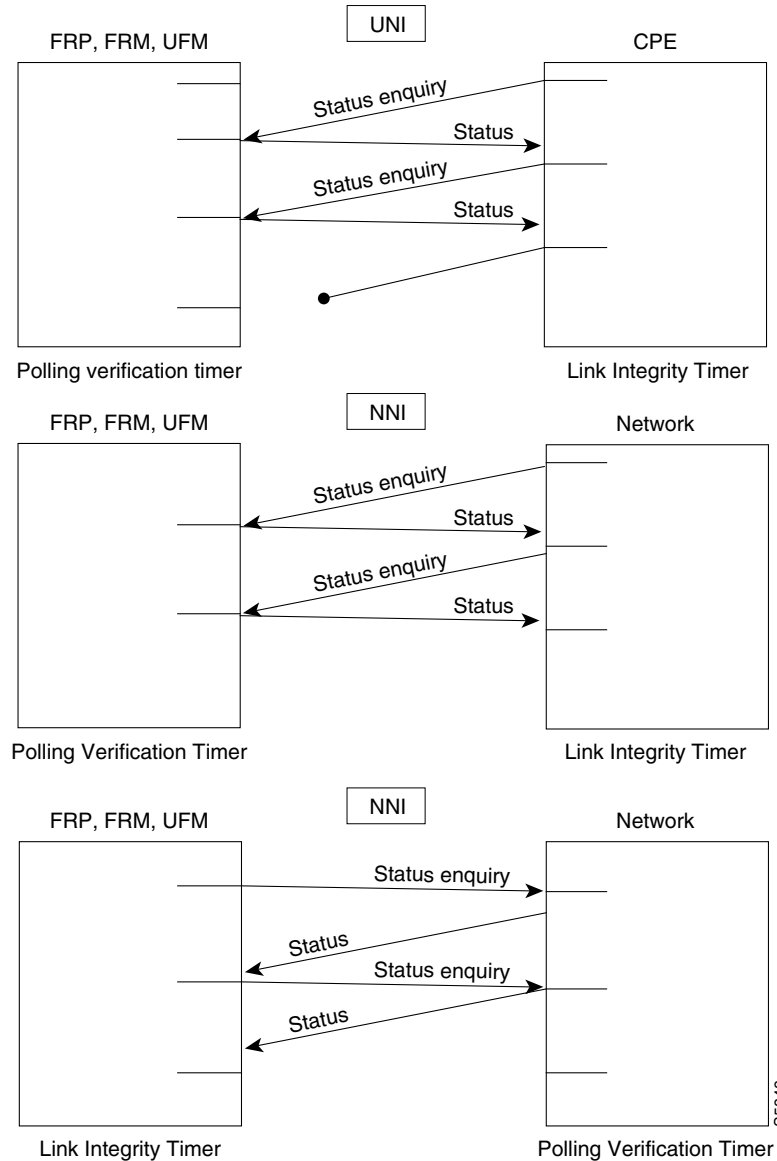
UNI

FRP, FRM, UFM

CPE

Status enquiry

Status

Status enquiry

Status

Polling verification timer

Link Integrity Timer

NNI

FRP, FRM, UFM

Network

Status enquiry

Status

Status enquiry

Status

Polling Verification Timer

Link Integrity Timer

NNI

FRP, FRM, UFM

Network

Status enquiry

Status

Status enquiry

Status

Link Integrity Timer

Polling Verification Timer

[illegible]